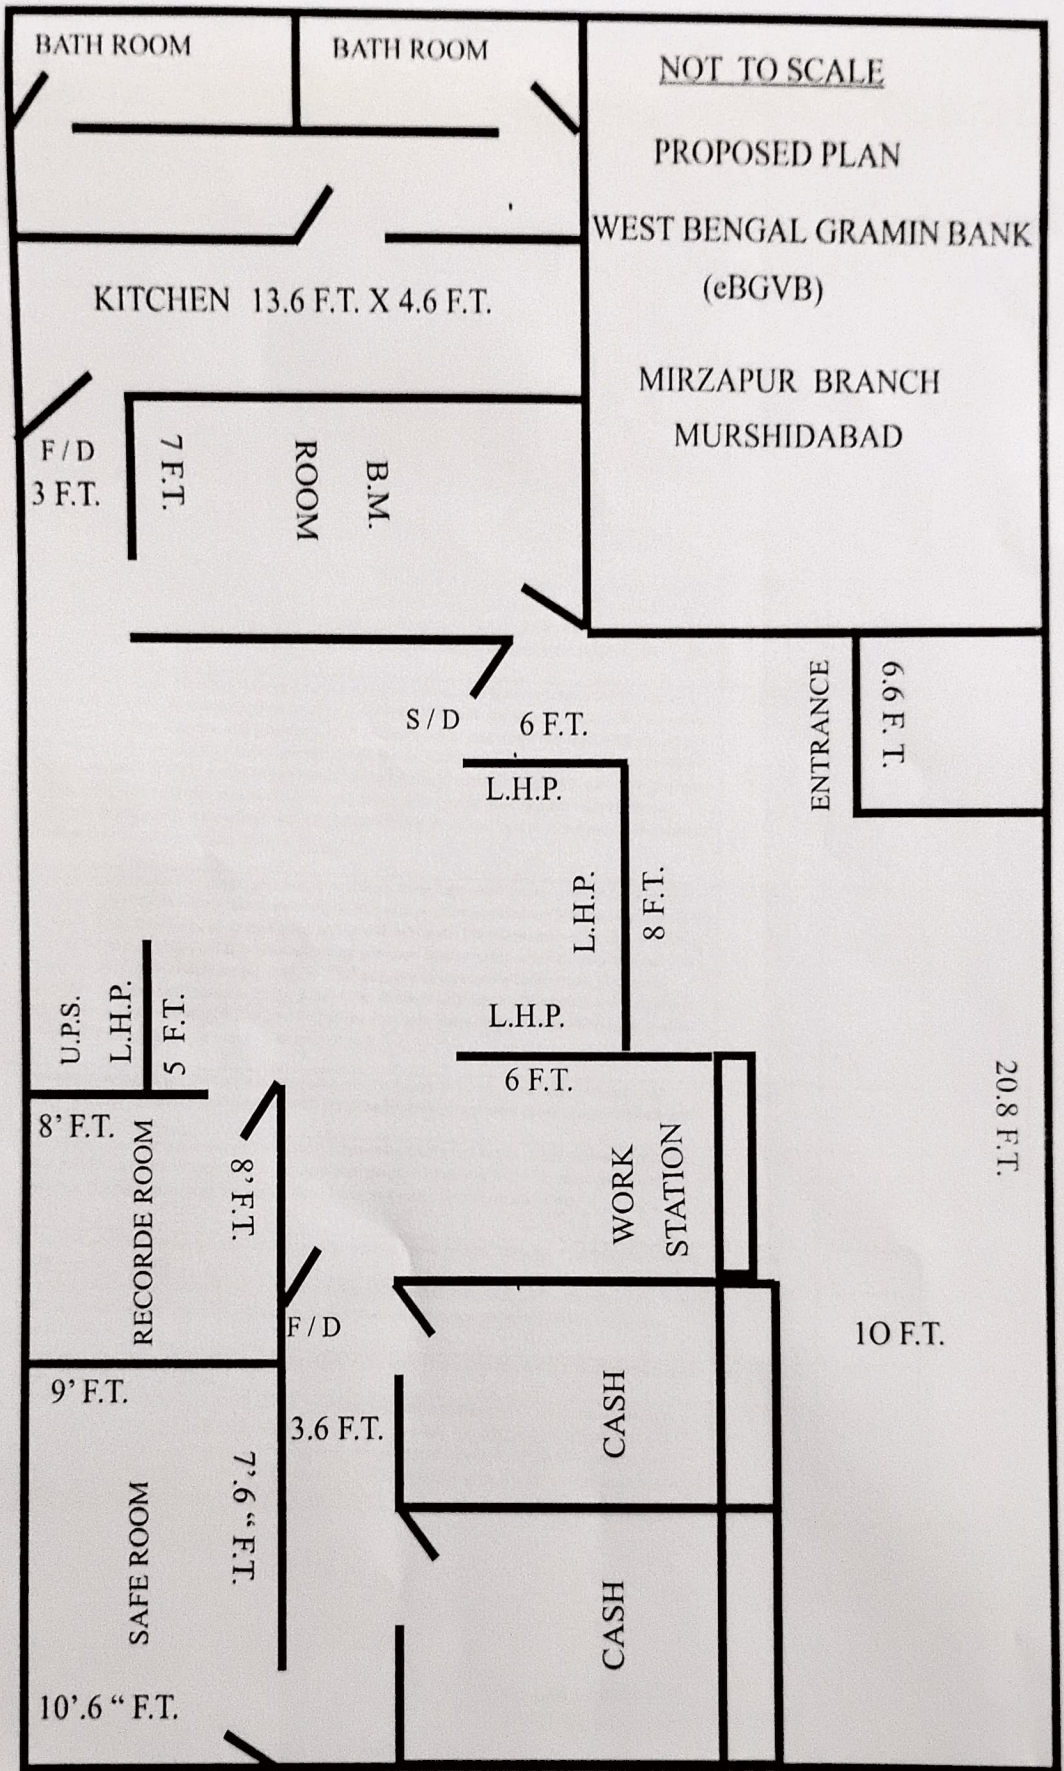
BATH ROOM

BATH ROOM

NOT TO SCALE

PROPOSED PLAN

WEST BENGAL GRAMIN BANK (eBGVB)

MIRZAPUR BRANCH MURSHIDABAD

KITCHEN 13.6 F.T. X 4.6 F.T.

F / D 3 F.T.

7 F.T.

B.M. ROOM

S / D

6 F.T.

L.H.P.

ENTRANCE

6.6 F.T.

L.H.P.

8 F.T.

U.P.S.

L.H.P.

5 F.T.

L.H.P.

6 F.T.

8' F.T.

RECORDE ROOM

8' F.T.

WORK STATION

20.8 F.T.

F / D

10 F.T.

9' F.T.

3.6 F.T.

CASH

SAFE ROOM

7'.6 " F.T.

CASH

10'.6 " F.T.